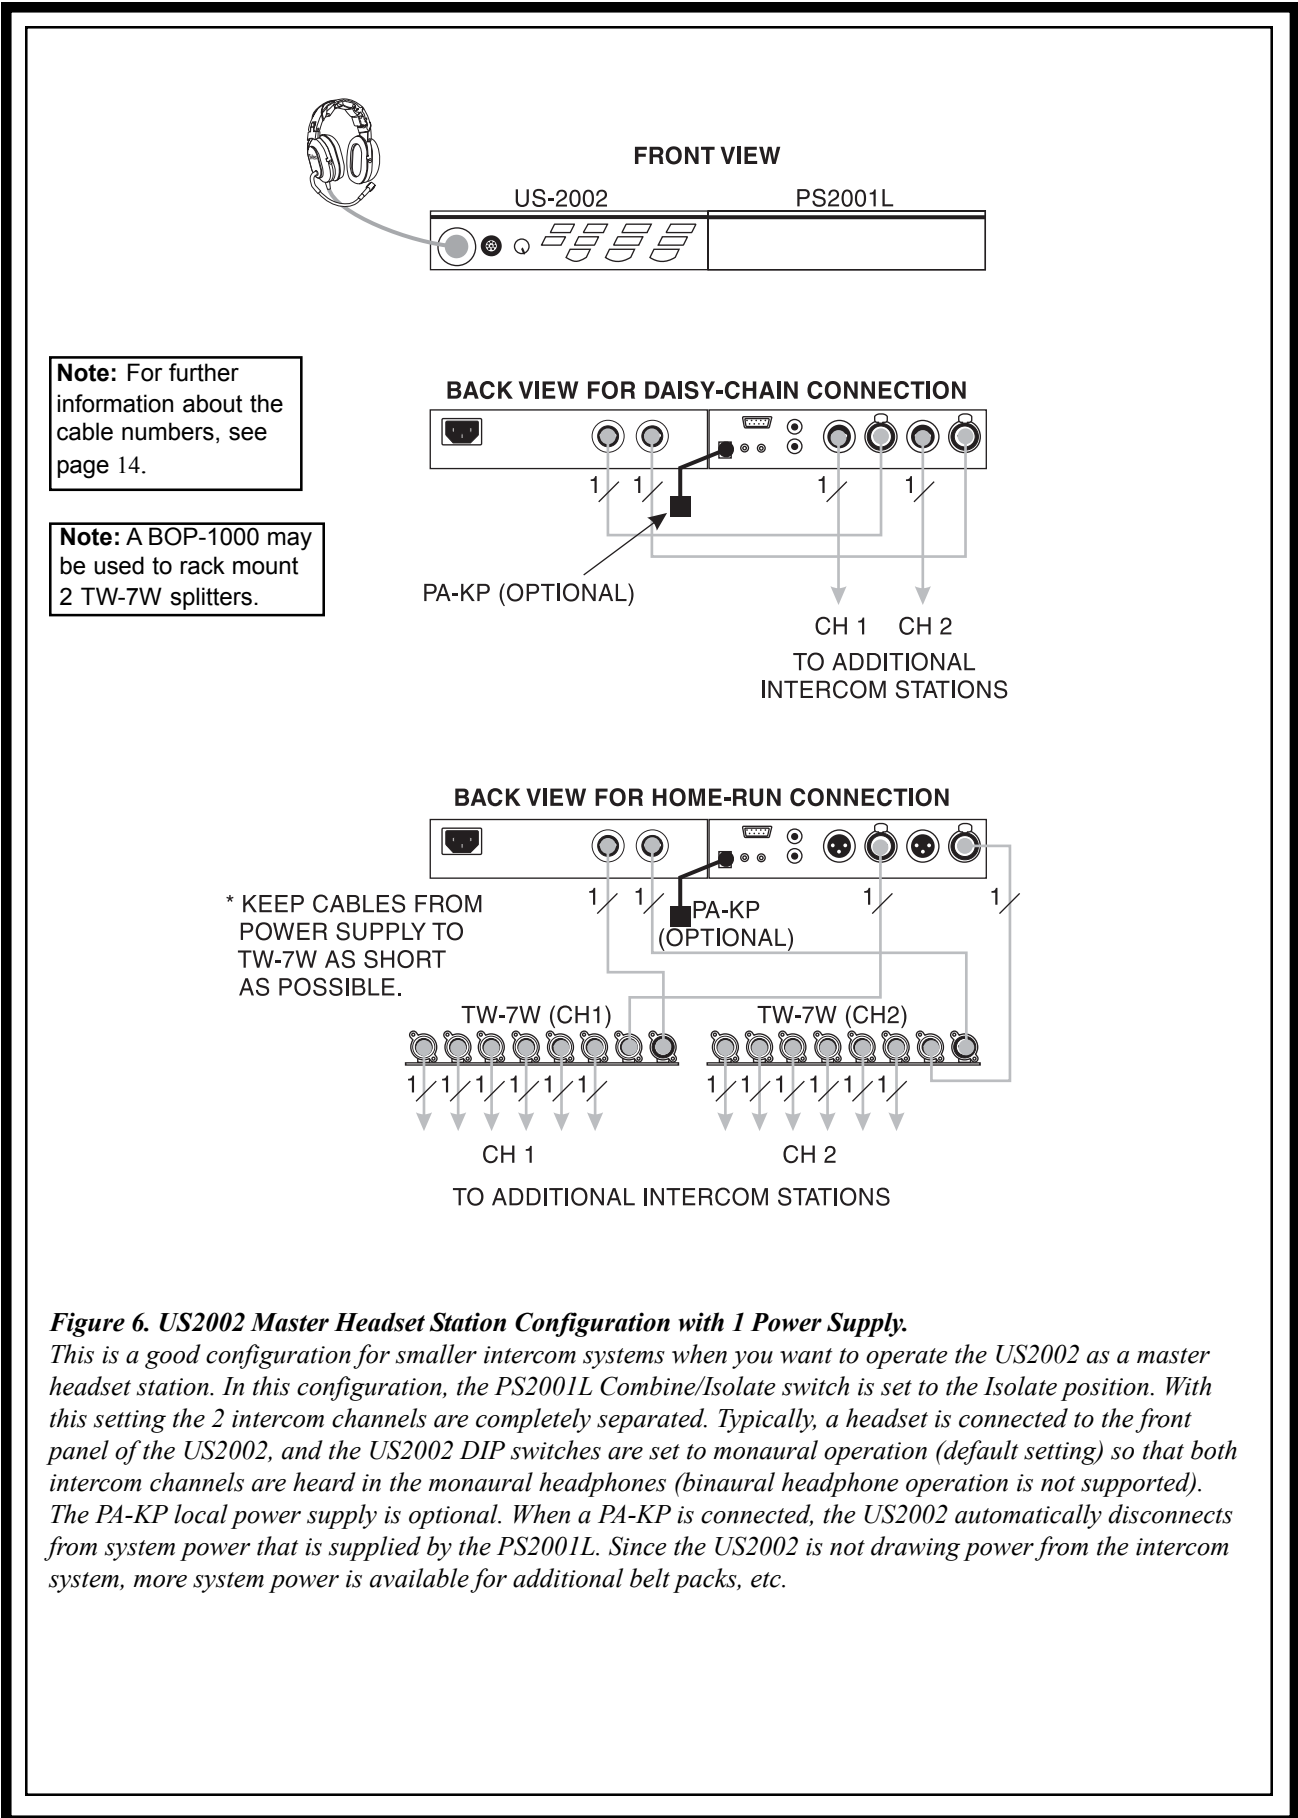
FRONT VIEW

US-2002

PS2001L

Note: For further information about the cable numbers, see page 14.

Note: A BOP-1000 may be used to rack mount 2 TW-7W splitters.

BACK VIEW FOR DAISY-CHAIN CONNECTION

1 1 1 1

PA-KP (OPTIONAL)

CH 1 CH 2

TO ADDITIONAL INTERCOM STATIONS

BACK VIEW FOR HOME-RUN CONNECTION

* KEEP CABLES FROM POWER SUPPLY TO TW-7W AS SHORT AS POSSIBLE.

1 1 1 1

PA-KP (OPTIONAL)

TW-7W (CH1)

TW-7W (CH2)

1 1 1 1 1 1

1 1 1 1 1 1

CH 1

CH 2

TO ADDITIONAL INTERCOM STATIONS

Figure 6. US2002 Master Headset Station Configuration with 1 Power Supply.
This is a good configuration for smaller intercom systems when you want to operate the US2002 as a master headset station. In this configuration, the PS2001L Combine/Isolate switch is set to the Isolate position. With this setting the 2 intercom channels are completely separated. Typically, a headset is connected to the front panel of the US2002, and the US2002 DIP switches are set to monaural operation (default setting) so that both intercom channels are heard in the monaural headphones (binaural headphone operation is not supported). The PA-KP local power supply is optional. When a PA-KP is connected, the US2002 automatically disconnects from system power that is supplied by the PS2001L. Since the US2002 is not drawing power from the intercom system, more system power is available for additional belt packs, etc.